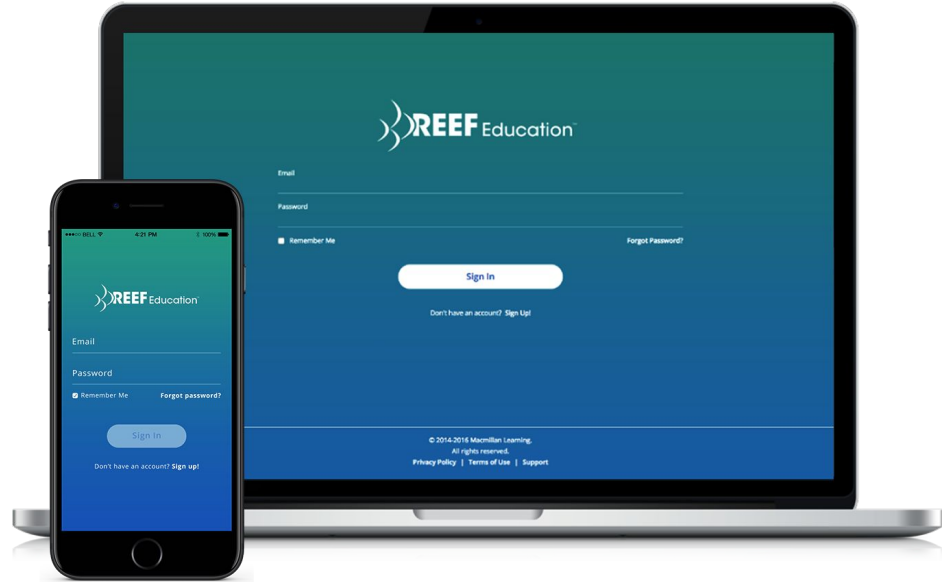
REEF Education™

Email

Password

Remember Me

Forgot Password?

Sign In

Don't have an account? Sign Up!

© 2014-2016 Macmillan Learning.
All rights reserved.

Privacy Policy | Terms of Use | Support

●●●○○ BELL 4:21 PM 100%

REEF Education™

Email

Password

Remember Me

Forgot password?

Sign In

Don't have an account? Sign up!